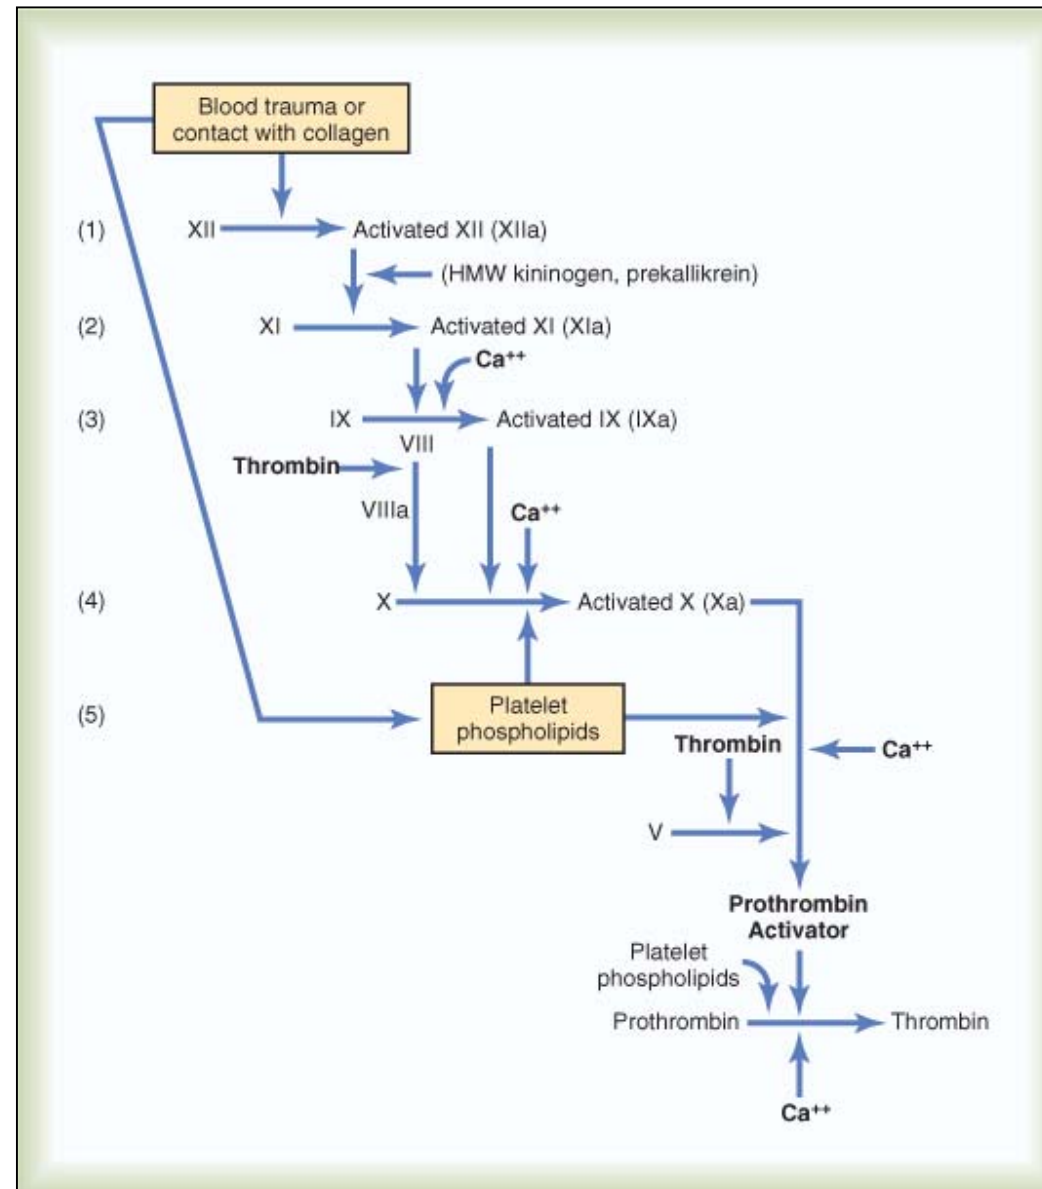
Blood trauma or contact with collagen

(1) XII Activated XII (XIIa)

(HMW kininogen, prekallikrein)

(2) XI Activated XI (XIa)

$Ca^{++}$

(3) IX Activated IX (IXa)

VIII

Thrombin

VIIIa

$Ca^{++}$

(4) X Activated X (Xa)

(5) Platelet phospholipids

Thrombin

$Ca^{++}$

V

Prothrombin Activator

Platelet phospholipids

Prothrombin Thrombin

$Ca^{++}$